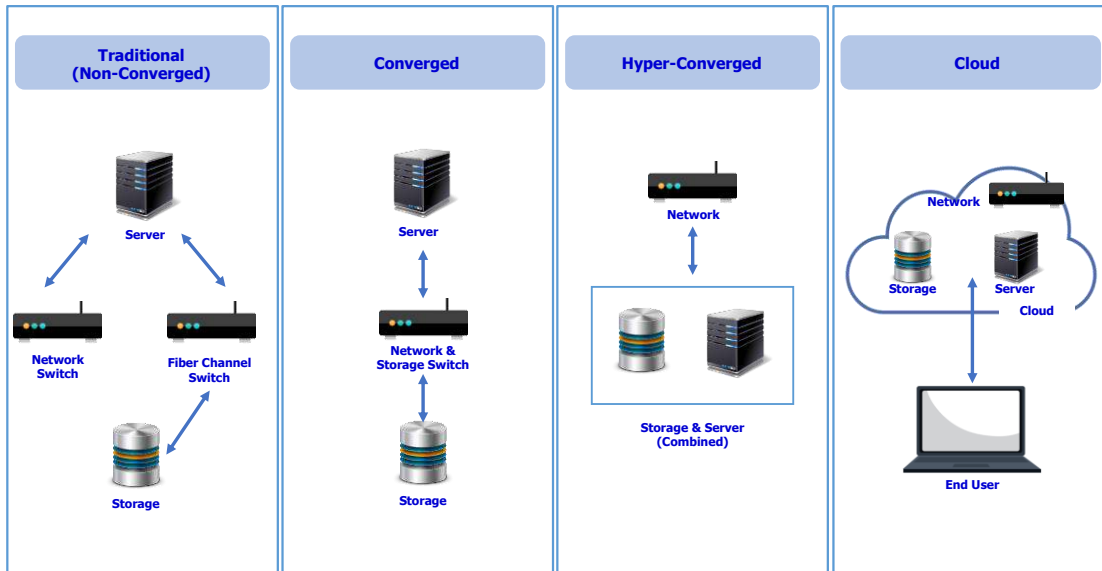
Traditional
(Non-Converged)

Server

Network Switch

Fiber Channel Switch

Storage

Converged

Server

Network & Storage Switch

Storage

Hyper-Converged

Network

Storage & Server
(Combined)

Cloud

Network

Storage

Server

Cloud

End User